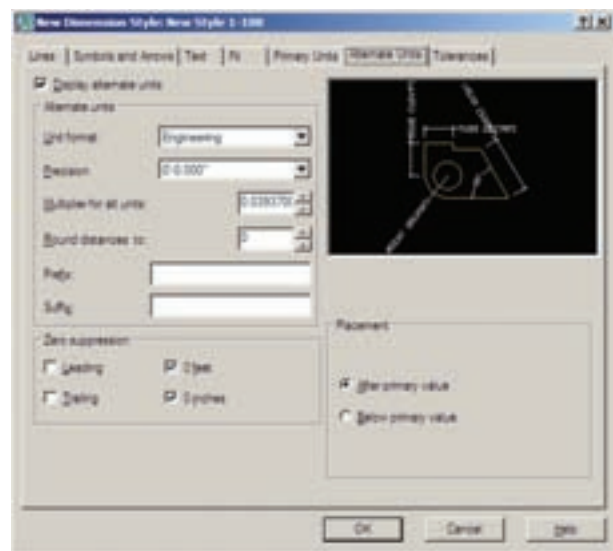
New Dimension Style: New Style 1-100

Lines | Symbols and Arrows | Text | Fit | Primary Units | Alternate Units | Tolerances

Display alternate units

Alternate units

Unit format: Engineering

Precision: 0'-0.000"

Multiplier for alt units: 0.039370

Round distances to: 0

Prefix:

Suffix:

Zero suppression

Leading

Trailing

0 feet

0 inches

Placement

After primary value

Below primary value

OK

Cancel

Help